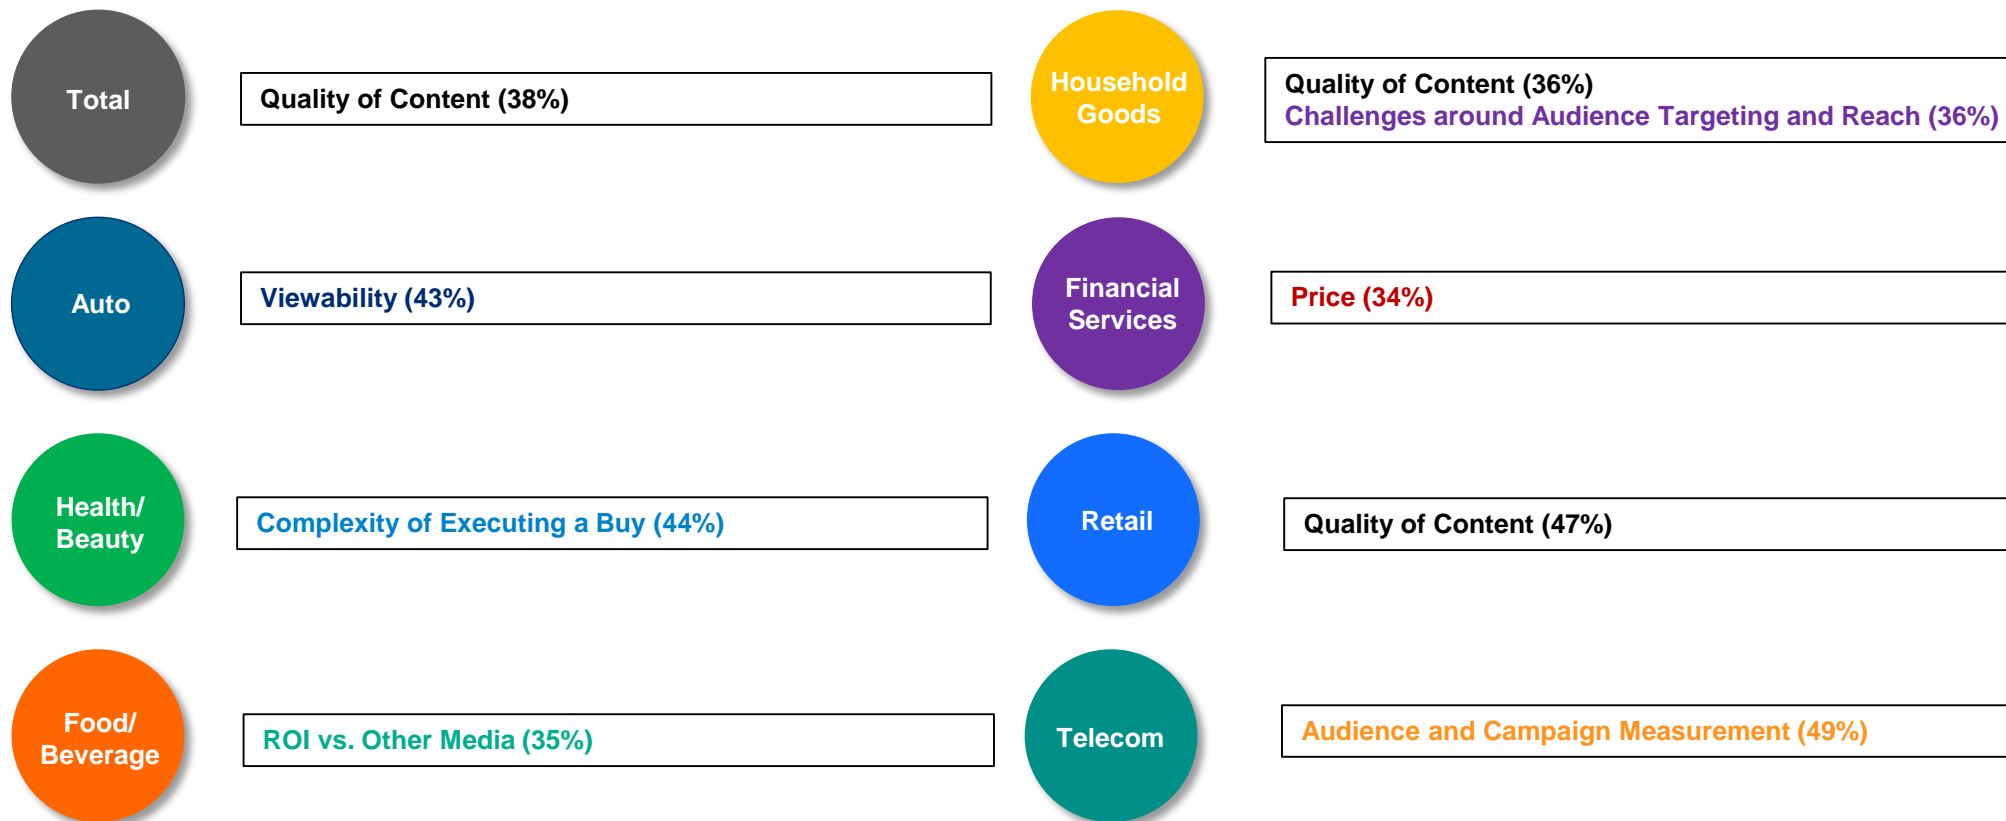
Total

Quality of Content (38%)

Auto

Viewability (43%)

Health/ Beauty

Complexity of Executing a Buy (44%)

Food/ Beverage

ROI vs. Other Media (35%)

Household Goods

Quality of Content (36%)
Challenges around Audience Targeting and Reach (36%)

Financial Services

Price (34%)

Retail

Quality of Content (47%)

Telecom

Audience and Campaign Measurement (49%)